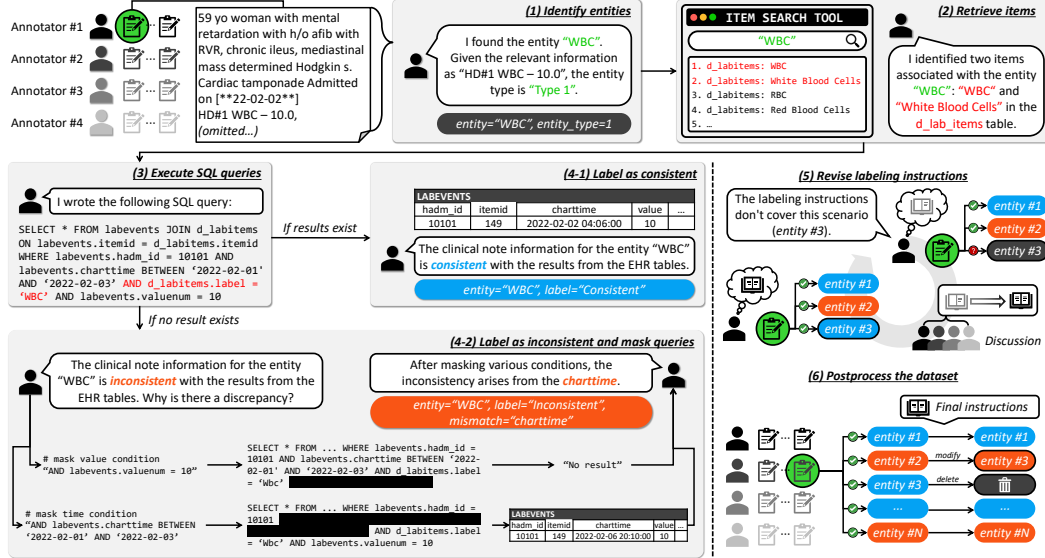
Annotator #1

Annotator #2

Annotator #3

Annotator #4

59 yo woman with mental retardation with h/o afib with RVR, chronic ileus, mediastinal mass determined Hodgkin s. Cardiac tamponade Admitted on [**22-02-02**] HD#1 WBC – 10.0, (omitted…)

(1) Identify entities

I found the entity "WBC". Given the relevant information as "HD#1 WBC – 10.0", the entity type is "Type 1".

entity="WBC", entity_type=1

ITEM SEARCH TOOL

"WBC"

1. d_labitems: WBC
2. d_labitems: White Blood Cells
3. d_labitems: RBC
4. d_labitems: Red Blood Cells
5. …

(2) Retrieve items

I identified two items associated with the entity "WBC": "WBC" and "White Blood Cells" in the d_lab_items table.

(3) Execute SQL queries

I wrote the following SQL query:

SELECT * FROM labevents JOIN d_labitems ON labevents.itemid = d_labitems.itemid WHERE labevents.hadm_id = 10101 AND labevents.charttime BETWEEN '2022-02-01' AND '2022-02-03' AND d_labitems.label = 'WBC' AND labevents.valuenum = 10

If results exist

If no result exists

(4-1) Label as consistent

LABEVENTS

| hadm_id | itemid | charttime | value | … |
|---|---|---|---|---|
| 10101 | 149 | 2022-02-02 04:06:00 | 10 | … |

The clinical note information for the entity "WBC" is consistent with the results from the EHR tables.

entity="WBC", label="Consistent"

(5) Revise labeling instructions

The labeling instructions don't cover this scenario (entity #3).

entity #1
entity #2
entity #3

entity #1
entity #2
entity #3

Discussion

(4-2) Label as inconsistent and mask queries

The clinical note information for the entity "WBC" is inconsistent with the results from the EHR tables. Why is there a discrepancy?

After masking various conditions, the inconsistency arises from the charttime.

entity="WBC", label="Inconsistent", mismatch="charttime"

# mask value condition
"AND labevents.valuenum = 10"

SELECT * FROM … WHERE labevents.hadm_id = 10101 AND labevents.charttime BETWEEN '2022-02-01' AND '2022-02-03' AND d_labitems.label = 'Wbc' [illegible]

"No result"

# mask time condition
"AND labevents.charttime BETWEEN '2022-02-01' AND '2022-02-03'

SELECT * FROM … WHERE labevents.hadm_id = 10101 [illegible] AND d_labitems.label = 'Wbc' AND labevents.valuenum = 10

LABEVENTS

| hadm_id | itemid | charttime | value | … |
|---|---|---|---|---|
| 10101 | 149 | 2022-02-06 20:10:00 | 10 | … |

(6) Postprocess the dataset

Final instructions

entity #1 → entity #1
entity #2 → modify → entity #3
entity #3 → delete
… → …
entity #N → entity #N